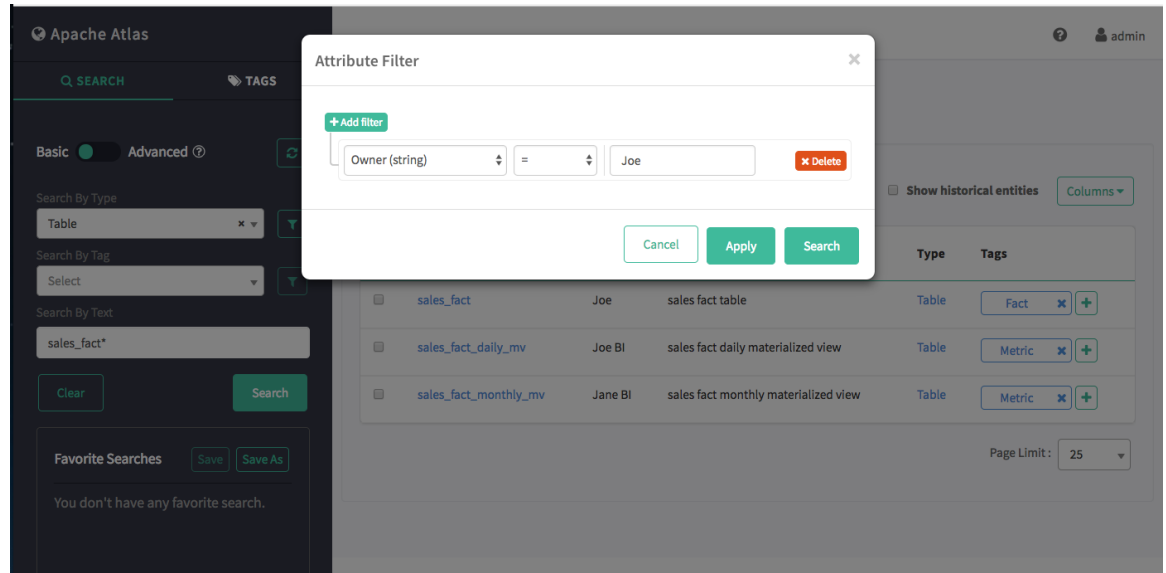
Apache Atlas

SEARCH

TAGS

Basic Advanced

Search By Type

Table

Search By Tag

Select

Search By Text

sales_fact*

Clear

Search

Favorite Searches

Save

Save As

You don't have any favorite search.

admin

Attribute Filter

×

+ Add filter

Owner (string)

=

Joe

× Delete

Cancel

Apply

Search

Show historical entities

Columns

Type

Tags

| | | | | | |
|---|---|---|---|---|---|
| | sales_fact | Joe | sales fact table | Table | Fact × + |
| | sales_fact_daily_mv | Joe BI | sales fact daily materialized view | Table | Metric × + |
| | sales_fact_monthly_mv | Jane BI | sales fact monthly materialized view | Table | Metric × + |

Page Limit :

25